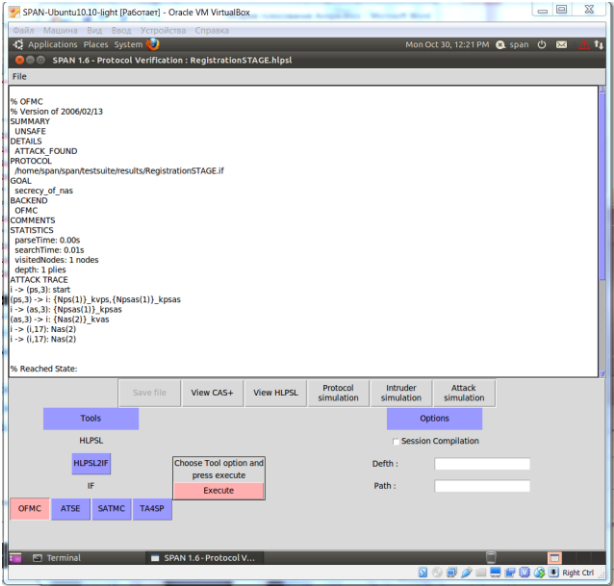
SPAN-Ubuntu10.10-light [Работает] - Oracle VM VirtualBox
Файл Машина Вид Ввод Устройства Справка
Applications Places System
Mon Oct 30, 12:21 PM span
SPAN 1.6 - Protocol Verification : RegistrationSTAGE.hlpsl
File

% OFMC
% Version of 2006/02/13
SUMMARY
UNSAFE
DETAILS
ATTACK_FOUND
PROTOCOL
/home/span/span/testsuite/results/RegistrationSTAGE.if
GOAL
secrecy_of_nas
BACKEND
OFMC
COMMENTS
STATISTICS
parseTime: 0.00s
searchTime: 0.01s
visitedNodes: 1 nodes
depth: 1 plies
ATTACK TRACE
i -> (ps,3): start
(ps,3) -> i: {Nps(1)}_kvps,{Npsas(1)}_kpsas
i -> (as,3): {Npsas(1)}_kpsas
(as,3) -> i: {Nas(2)}_kvas
i -> (i,17): Nas(2)
i -> (i,17): Nas(2)

% Reached State:

Save file
View CAS+
View HLPSL
Protocol simulation
Intruder simulation
Attack simulation
Tools
Options
HLPSL
Session Compilation
HLPSL2IF
Choose Tool option and press execute
Defth :
Execute
IF
Path :
OFMC
ATSE
SATMC
TA4SP
Terminal
SPAN 1.6 - Protocol V...
Right Ctrl